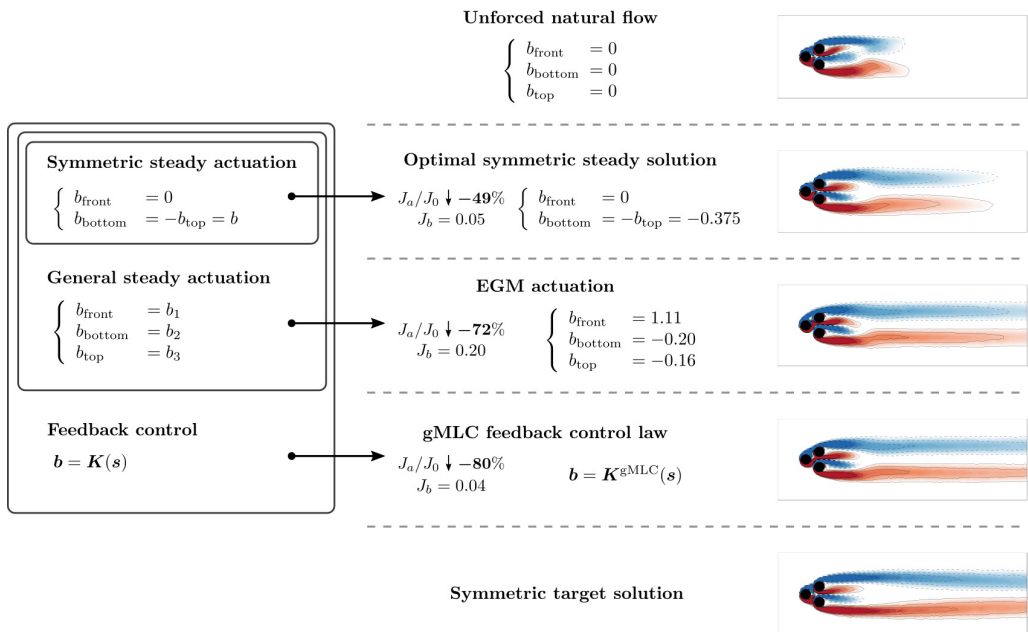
**Unforced natural flow**

$\begin{cases} b_{\text{front}} &= 0 \\ b_{\text{bottom}} &= 0 \\ b_{\text{top}} &= 0 \end{cases}$

**Symmetric steady actuation**

$\begin{cases} b_{\text{front}} &= 0 \\ b_{\text{bottom}} &= -b_{\text{top}} = b \end{cases}$

**Optimal symmetric steady solution**

$J_a/J_0 \downarrow \mathbf{-49}\%$
$J_b = 0.05$

$\begin{cases} b_{\text{front}} &= 0 \\ b_{\text{bottom}} &= -b_{\text{top}} = -0.375 \end{cases}$

**General steady actuation**

$\begin{cases} b_{\text{front}} &= b_1 \\ b_{\text{bottom}} &= b_2 \\ b_{\text{top}} &= b_3 \end{cases}$

**EGM actuation**

$J_a/J_0 \downarrow \mathbf{-72}\%$
$J_b = 0.20$

$\begin{cases} b_{\text{front}} &= 1.11 \\ b_{\text{bottom}} &= -0.20 \\ b_{\text{top}} &= -0.16 \end{cases}$

**Feedback control**

$\boldsymbol{b} = \boldsymbol{K}(\boldsymbol{s})$

**gMLC feedback control law**

$J_a/J_0 \downarrow \mathbf{-80}\%$
$J_b = 0.04$

$\boldsymbol{b} = \boldsymbol{K}^{\text{gMLC}}(\boldsymbol{s})$

**Symmetric target solution**